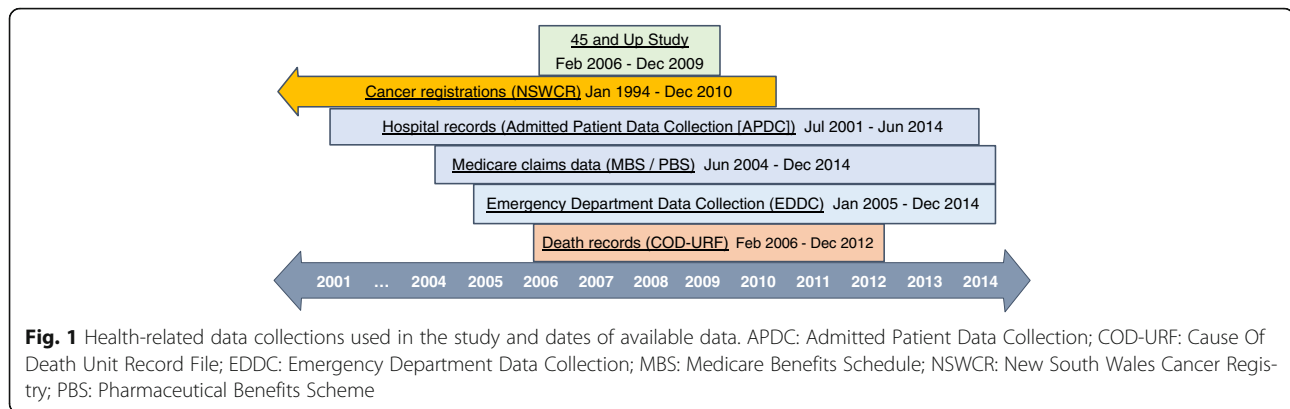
45 and Up Study
Feb 2006 - Dec 2009

Cancer registrations (NSWCR) Jan 1994 - Dec 2010

Hospital records (Admitted Patient Data Collection [APDC]) Jul 2001 - Jun 2014

Medicare claims data (MBS / PBS) Jun 2004 - Dec 2014

Emergency Department Data Collection (EDDC) Jan 2005 - Dec 2014

Death records (COD-URF) Feb 2006 - Dec 2012

2001 … 2004 2005 2006 2007 2008 2009 2010 2011 2012 2013 2014

**Fig. 1** Health-related data collections used in the study and dates of available data. APDC: Admitted Patient Data Collection; COD-URF: Cause Of Death Unit Record File; EDDC: Emergency Department Data Collection; MBS: Medicare Benefits Schedule; NSWCR: New South Wales Cancer Registry; PBS: Pharmaceutical Benefits Scheme